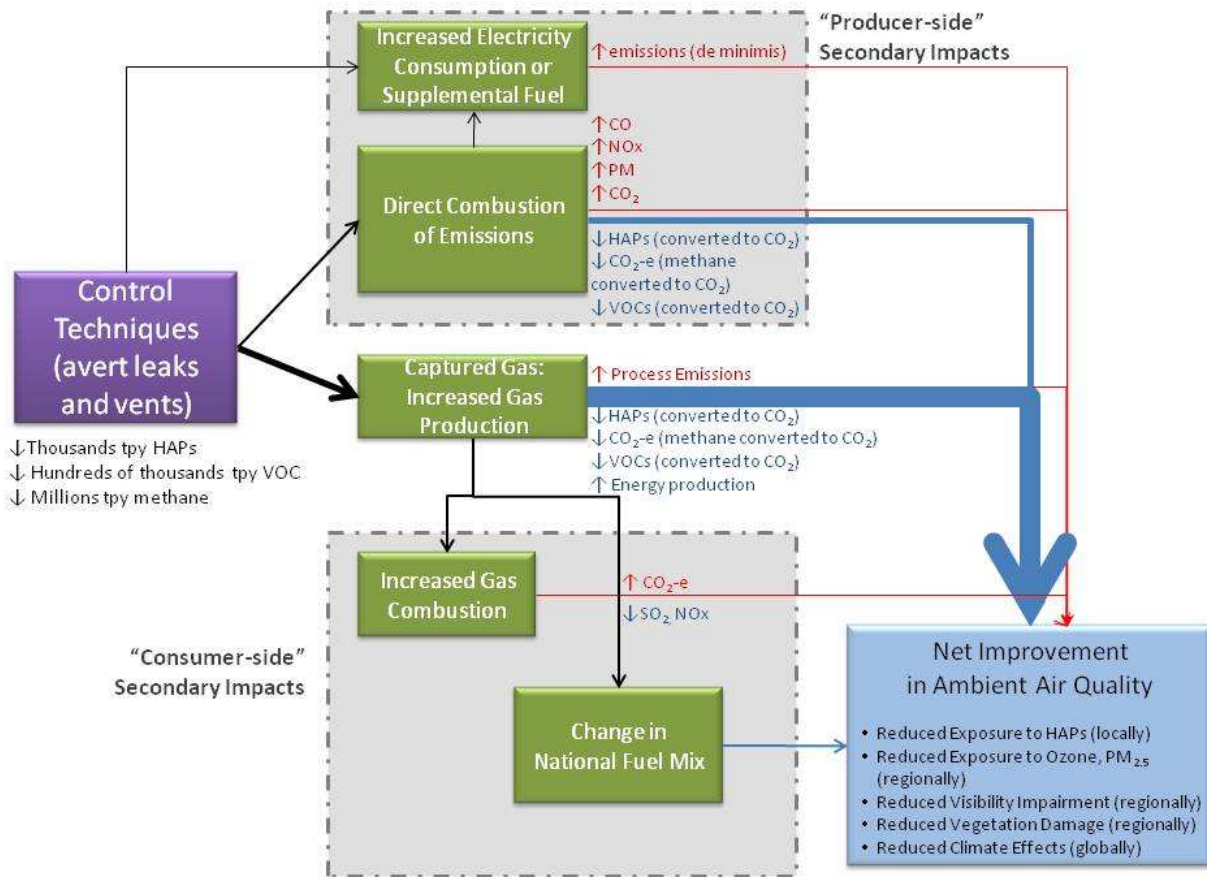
"Producer-side" Secondary Impacts

Increased Electricity Consumption or Supplemental Fuel

↑emissions (de minimis)

↑CO
↑NOx
↑PM
↑$CO_2$

Direct Combustion of Emissions

↓HAPs (converted to $CO_2$)
↓$CO_2$-e (methane converted to $CO_2$)
↓VOCs (converted to $CO_2$)

Control Techniques (avert leaks and vents)

↓Thousands tpy HAPs
↓ Hundreds of thousands tpy VOC
↓ Millions tpy methane

Captured Gas: Increased Gas Production

↑ Process Emissions

↓HAPs (converted to $CO_2$)
↓$CO_2$-e (methane converted to $CO_2$)
↓VOCs (converted to $CO_2$)
↑ Energy production

Increased Gas Combustion

↑ $CO_2$-e
↓$SO_2$, NOx

"Consumer-side" Secondary Impacts

Change in National Fuel Mix

Net Improvement in Ambient Air Quality

• Reduced Exposure to HAPs (locally)
• Reduced Exposure to Ozone, $PM_{2.5}$ (regionally)
• Reduced Visibility Impairment (regionally)
• Reduced Vegetation Damage (regionally)
• Reduced Climate Effects (globally)